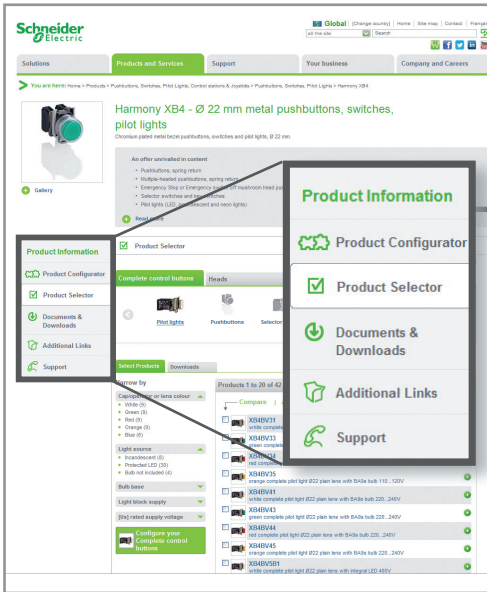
Schneider Electric

Global | [Change country] | Home | Site map | Contact | Françai

all the site Search

Solutions | Products and Services | Support | Your business | Company and Careers

You are here: Home > Products > Pushbuttons, Switches, Pilot Lights, Control stations & Joysticks > Pushbuttons, Switches, Pilot Lights > Harmony XB4

Harmony XB4 - Ø 22 mm metal pushbuttons, switches, pilot lights

Chromium plated metal bezel pushbuttons, switches and pilot lights, Ø 22 mm.

Gallery

An offer unrivalled in content
• Pushbuttons, spring return
• Multiple-headed pushbuttons, spring return
• Emergency Stop or Emergency switching off mushroom head pu
• Selector switches and key switches
• Pilot lights (LED, incandescent and neon lights)

Read more

Product Information
Product Configurator
Product Selector
Documents & Downloads
Additional Links
Support

Product Selector

Complete control buttons | Heads

Pilot lights | Pushbuttons | Selector

Select Products | Downloads

Narrow by

Cap/operator or lens colour
• White (9)
• Green (9)
• Red (8)
• Orange (8)
• Blue (8)

Light source
• Incandescent (0)
• Protected LED (30)
• Bulb not included (4)

Bulb base

Light block supply

[Us] rated supply voltage

Configure your Complete control buttons

Products 1 to 20 of 42

Compare | Reset

XB4BV31
white complete

XB4BV33
green complete

XB4BV34
red complete

XB4BV35
orange complete pilot light Ø22 plain lens with BA9s bulb 110...120V

XB4BV41
white complete pilot light Ø22 plain lens with BA9s bulb 220...240V

XB4BV43
green complete pilot light Ø22 plain lens with BA9s bulb 220...240V

XB4BV44
red complete pilot light Ø22 plain lens with BA9s bulb 220...240V

XB4BV45
orange complete pilot light Ø22 plain lens with BA9s bulb 220...240V

XB4BVB1
white complete pilot light Ø22 plain lens with integral LED 480V

Product Information
Product Configurator
Product Selector
Documents & Downloads
Additional Links
Support